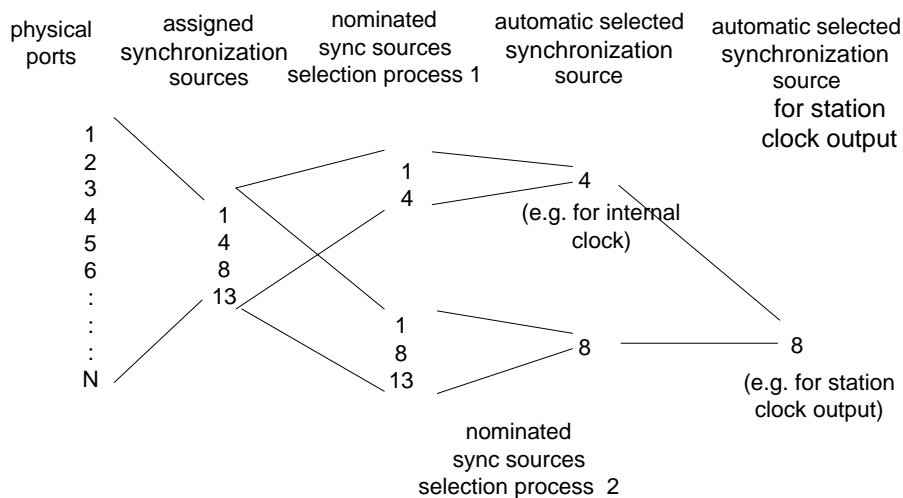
physical ports

assigned synchronization sources

nominated sync sources selection process 1

automatic selected synchronization source

automatic selected synchronization source for station clock output

1
2
3
4
5
6
:
:
:
N

1
4
8
13

1
4

4
(e.g. for internal clock)

1
8
13

8

8
(e.g. for station clock output)

nominated sync sources selection process 2